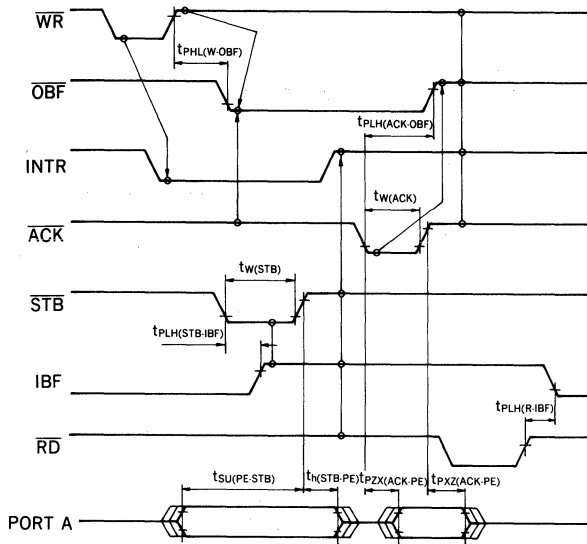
$\overline{WR}$

$t_{PHL(W\cdot OBF)}$

$\overline{OBF}$

$t_{PLH(ACK\cdot OBF)}$

INTR

$t_{W(ACK)}$

$\overline{ACK}$

$t_{W(STB)}$

$\overline{STB}$

$t_{PLH(STB\cdot IBF)}$

IBF

$t_{PLH(R\cdot IBF)}$

$\overline{RD}$

$t_{SU(PE\cdot STB)}$ $t_{h(STB\cdot PE)}$ $t_{PZX(ACK\cdot PE)}$ $t_{PXZ(ACK\cdot PE)}$

PORT A